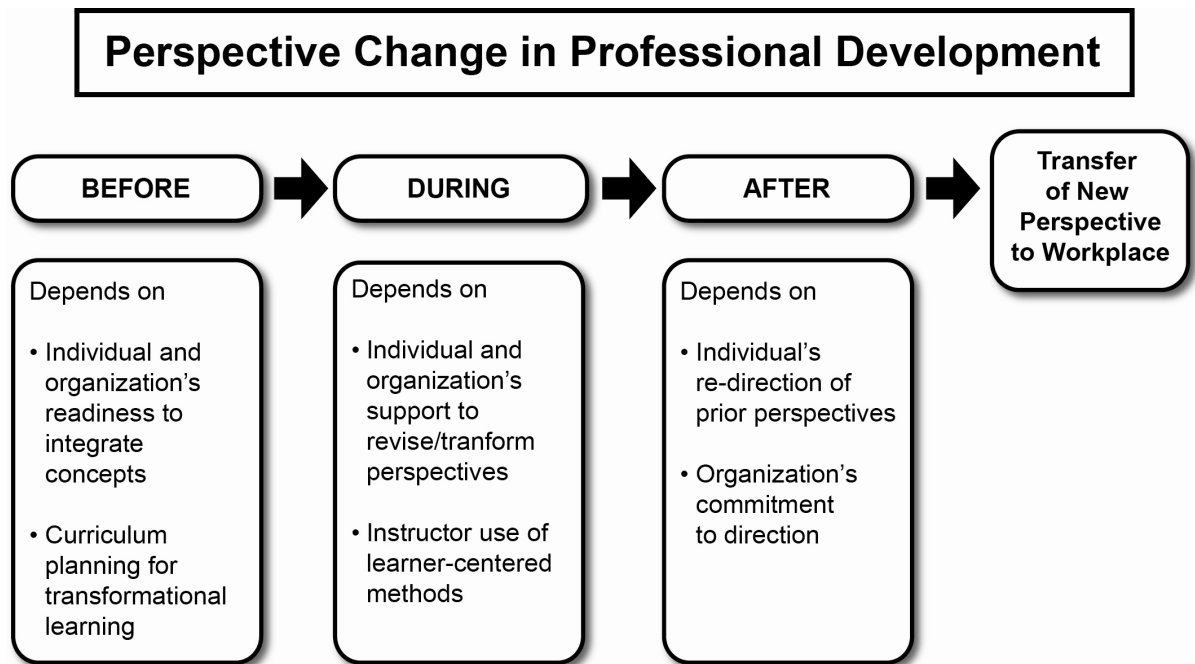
Perspective Change in Professional Development

BEFORE

DURING

AFTER

Transfer of New Perspective to Workplace

Depends on

• Individual and organization's readiness to integrate concepts

• Curriculum planning for transformational learning

Depends on

• Individual and organization's support to revise/tranform perspectives

• Instructor use of learner-centered methods

Depends on

• Individual's re-direction of prior perspectives

• Organization's commitment to direction